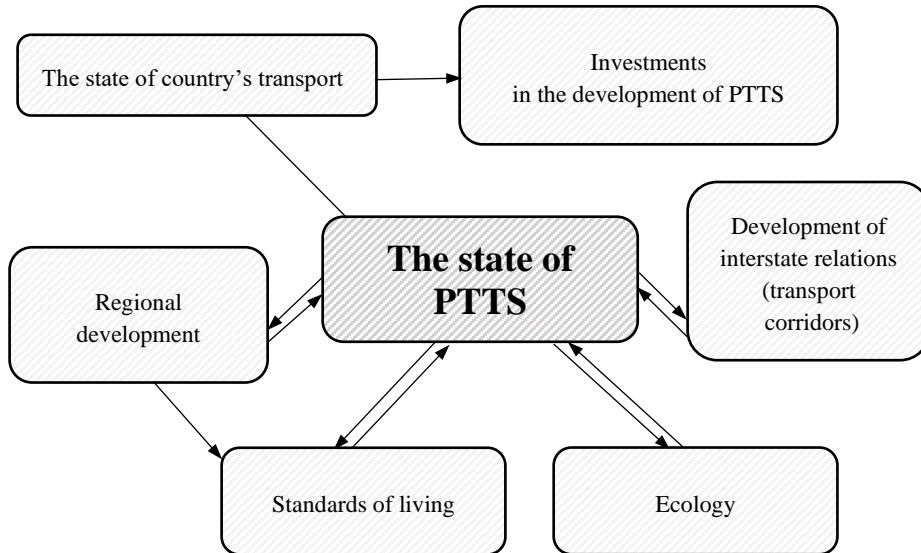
The state of country’s transport

Investments in the development of PTTS

The state of PTTS

Development of interstate relations (transport corridors)

Regional development

Standards of living

Ecology